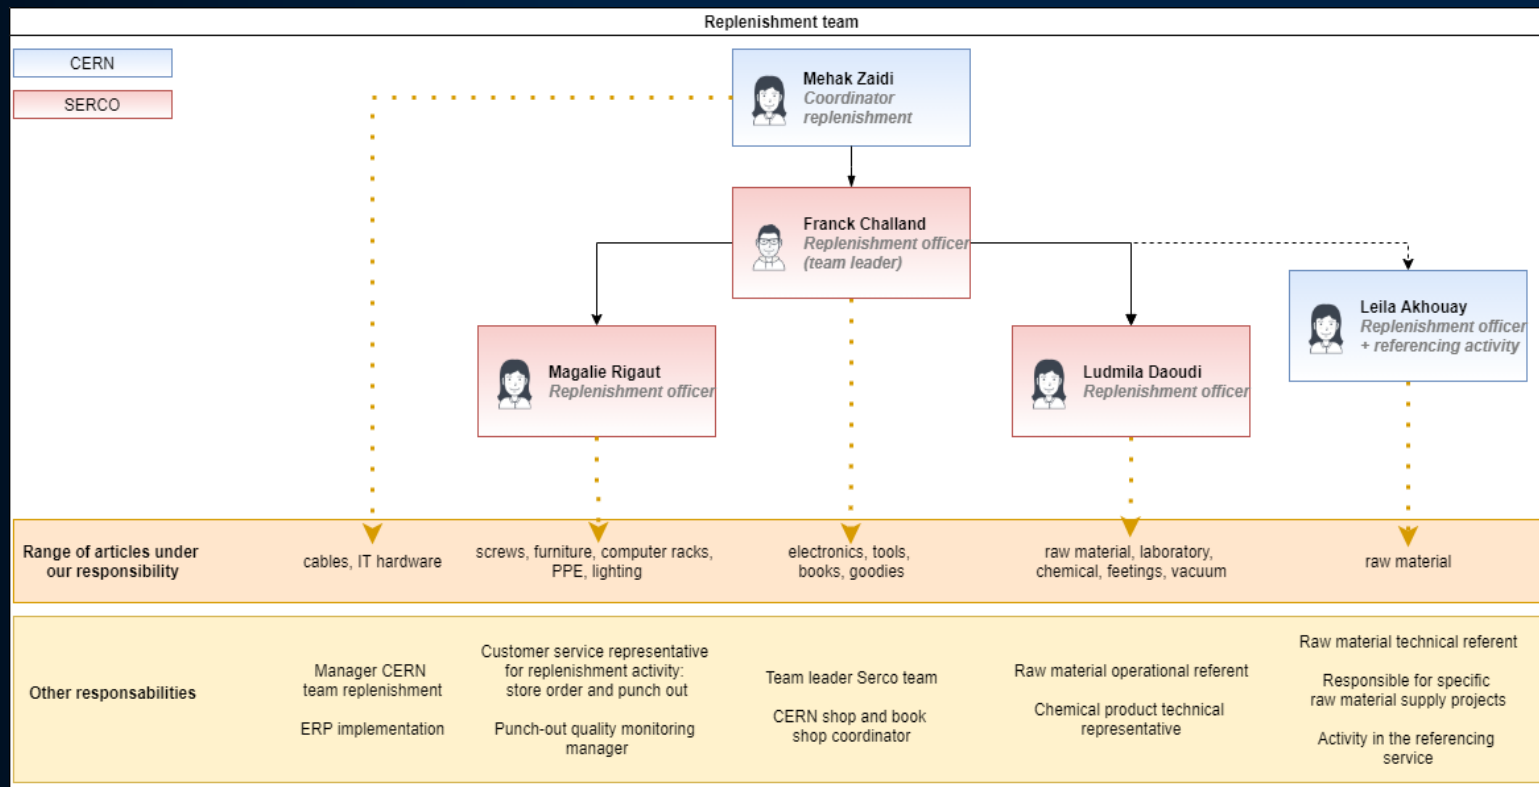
Replenishment team

CERN

SERCO

Mehak Zaidi
Coordinator replenishment

Franck Challand
Replenishment officer (team leader)

Magalie Rigaut
Replenishment officer

Ludmila Daoudi
Replenishment officer

Leila Akhouay
Replenishment officer + referencing activity

| Range of articles under our responsibility | cables, IT hardware | screws, furniture, computer racks, PPE, lighting | electronics, tools, books, goodies | raw material, laboratory, chemical, feetings, vacuum | raw material |
|---|---|---|---|---|---|
| Other responsabilities | Manager CERN team replenishment<br><br>ERP implementation | Customer service representative for replenishment activity: store order and punch out<br><br>Punch-out quality monitoring manager | Team leader Serco team<br><br>CERN shop and book shop coordinator | Raw material operational referent<br><br>Chemical product technical representative | Raw material technical referent<br><br>Responsible for specific raw material supply projects<br><br>Activity in the referencing service |